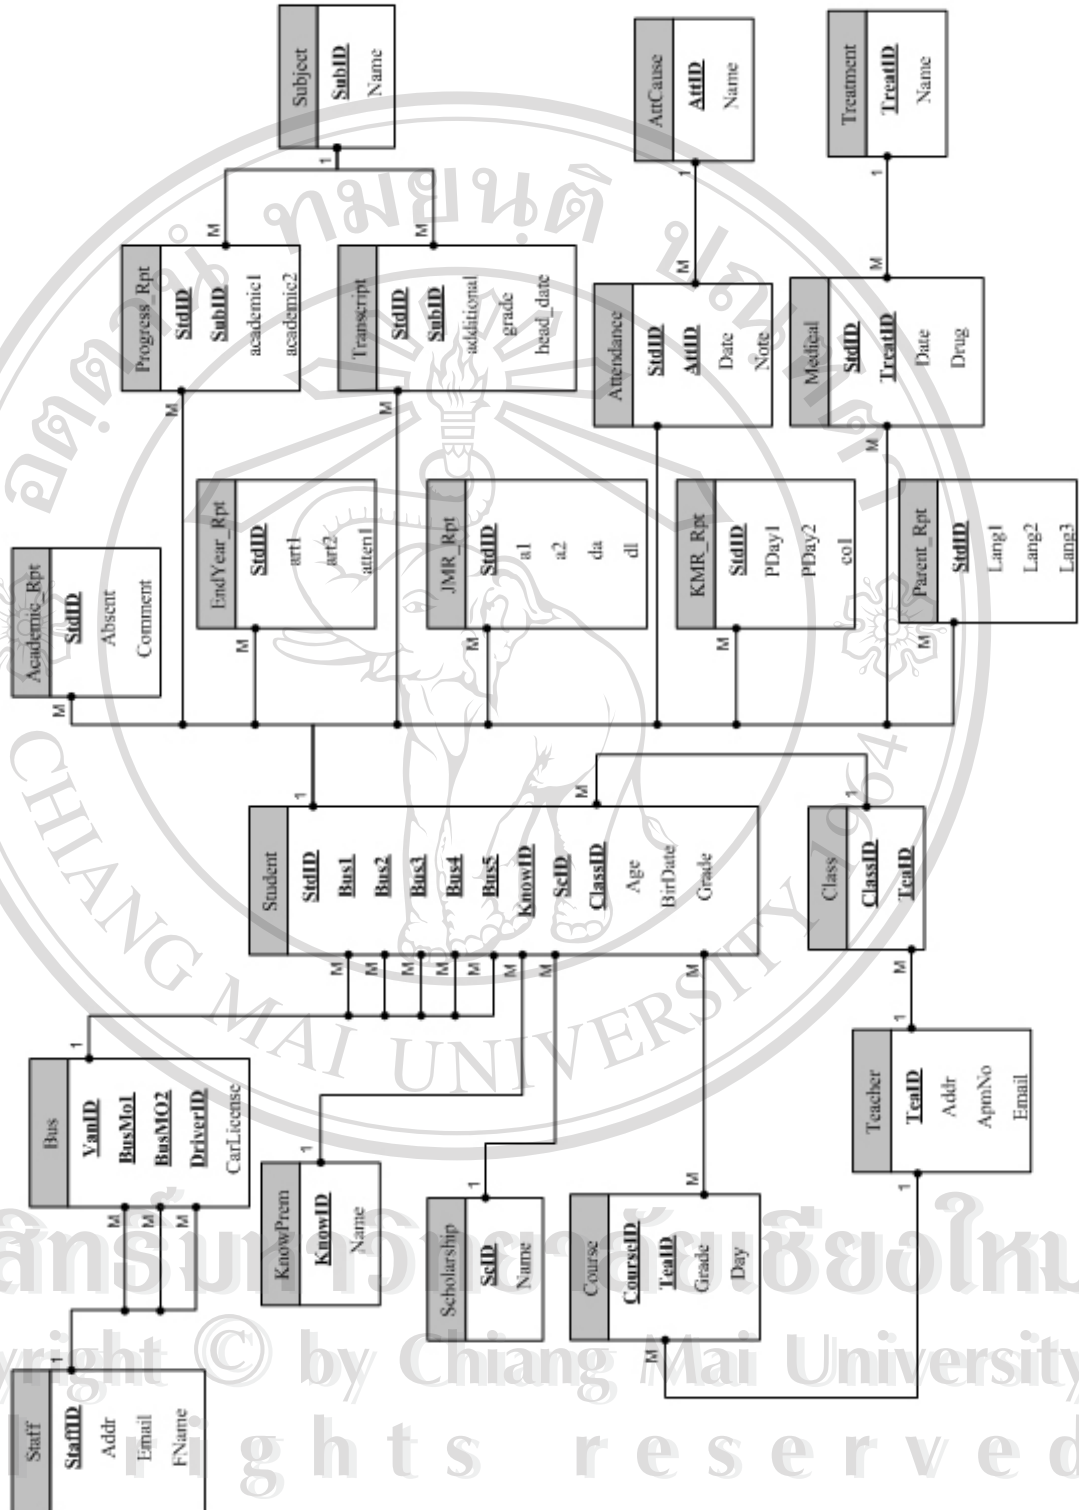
Subject
SubID
Name

AttCause
AttID
Name

Treatment
TreatID
Name

Progress_Rpt
StdID
SubID
academic1
academic2

Transcript
StdID
SubID
additional
grade
head_date

Attendance
StdID
AttID
Date
Note

Medical
StdID
TreatID
Date
Drug

Academic_Rpt
StdID
Absent
Comment

EndYear_Rpt
StdID
art1
art2
atten1

JMR_Rpt
StdID
a1
a2
da
dl

KMR_Rpt
StdID
PDay1
PDay2
co1

Parent_Rpt
StdID
Lang1
Lang2
Lang3

Student
StdID
Bus1
Bus2
Bus3
Bus4
Bus5
KnowID
ScID
ClassID
Age
BirDate
Grade

Class
ClassID
TeaID

Bus
VanID
BusMo1
BusMO2
DriverID
CarLicense

Teacher
TeaID
Addr
ApmNo
Email

KnowPrem
KnowID
Name

Scholarship
ScID
Name

Course
CourseID
TeaID
Grade
Day

Staff
StaffID
Addr
Email
FName

1 M M M M M M M M M M M M M M M M M M M M 1 1 1 1 1 1 1 1 1 1 1 M M M

CHIANG MAI UNIVERSITY
ลิขสิทธิ์มหาวิทยาลัยเชียงใหม่
Copyright © by Chiang Mai University
All rights reserved